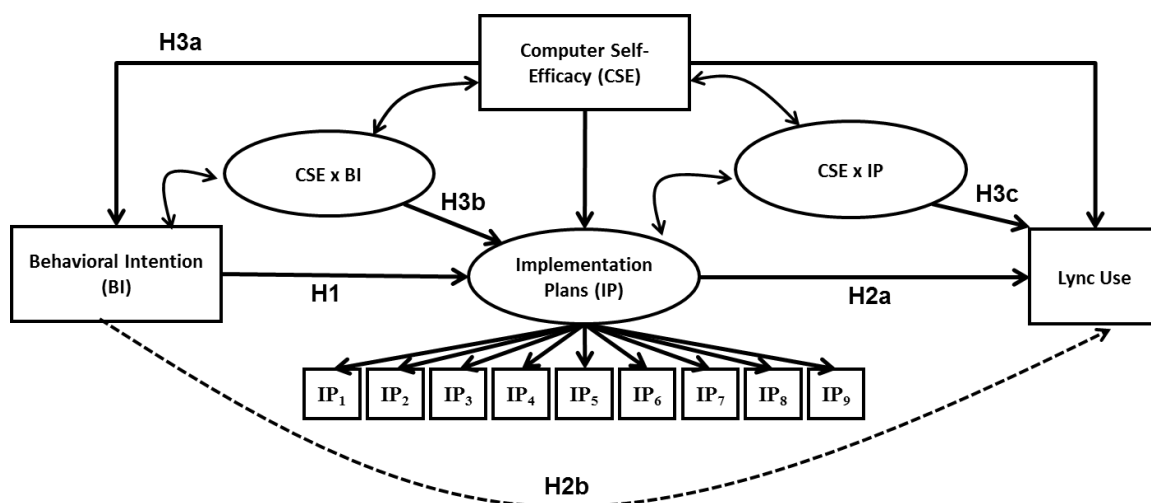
H3a

Computer Self-Efficacy (CSE)

CSE x BI

CSE x IP

H3b

H3c

Behavioral Intention (BI)

H1

Implementation Plans (IP)

H2a

Lync Use

$IP_1$ $IP_2$ $IP_3$ $IP_4$ $IP_5$ $IP_6$ $IP_7$ $IP_8$ $IP_9$

H2b